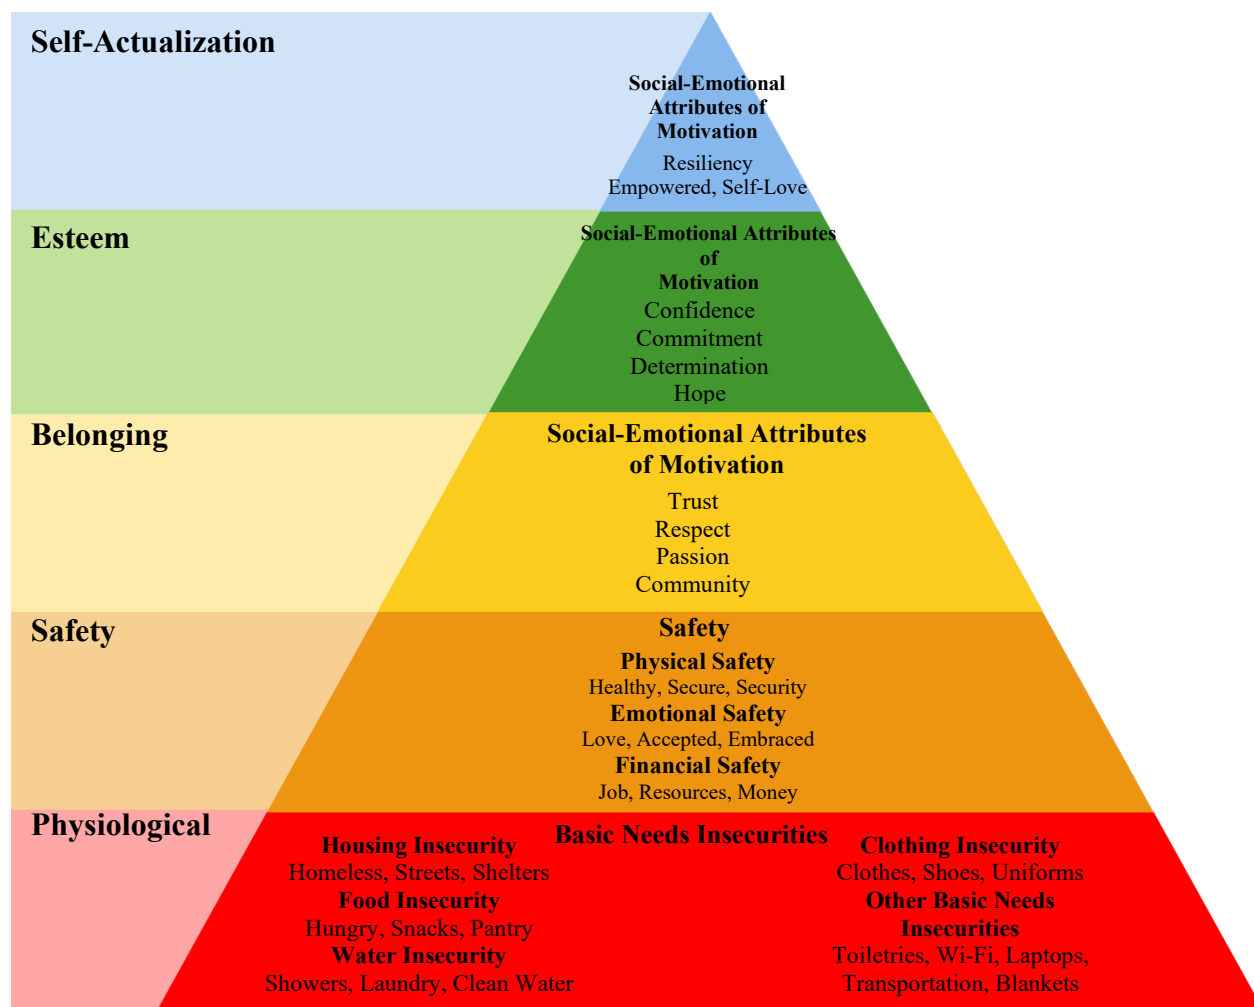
Self-Actualization

Social-Emotional Attributes of Motivation
Resiliency
Empowered, Self-Love

Esteem

Social-Emotional Attributes of Motivation
Confidence
Commitment
Determination
Hope

Belonging

Social-Emotional Attributes of Motivation
Trust
Respect
Passion
Community

Safety

Safety
Physical Safety
Healthy, Secure, Security
Emotional Safety
Love, Accepted, Embraced
Financial Safety
Job, Resources, Money

Physiological

Basic Needs Insecurities
Housing Insecurity
Homeless, Streets, Shelters
Food Insecurity
Hungry, Snacks, Pantry
Water Insecurity
Showers, Laundry, Clean Water

Clothing Insecurity
Clothes, Shoes, Uniforms
Other Basic Needs Insecurities
Toiletries, Wi-Fi, Laptops, Transportation, Blankets